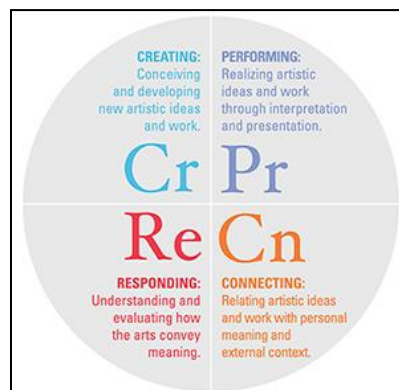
CREATING:
Conceiving and developing new artistic ideas and work.

PERFORMING:
Realizing artistic ideas and work through interpretation and presentation.

Cr

Pr

Re

Cn

RESPONDING:
Understanding and evaluating how the arts convey meaning.

CONNECTING:
Relating artistic ideas and work with personal meaning and external context.